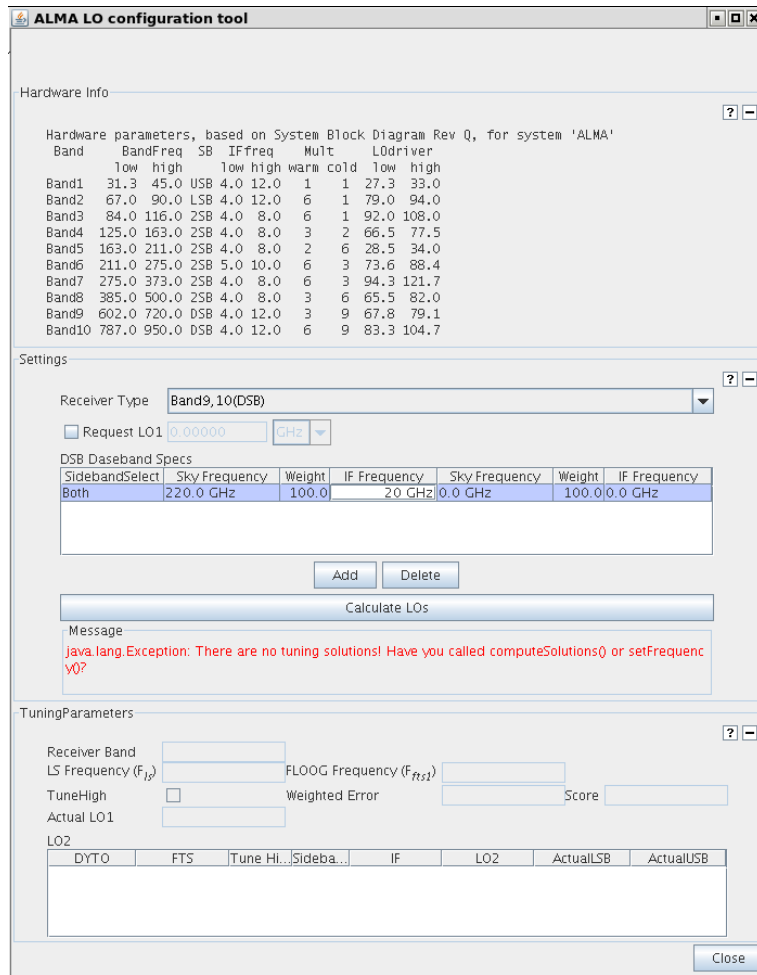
ALMA LO configuration tool

Hardware Info

?

Hardware parameters, based on System Block Diagram Rev Q, for system 'ALMA'

| Band | BandFreq low | BandFreq high | SB | IFfreq low | IFfreq high | Mult warm | Mult cold | LOdriver low | LOdriver high |
|---|---|---|---|---|---|---|---|---|---|
| Band1 | 31.3 | 45.0 | USB | 4.0 | 12.0 | 1 | 1 | 27.3 | 33.0 |
| Band2 | 67.0 | 90.0 | LSB | 4.0 | 12.0 | 6 | 1 | 79.0 | 94.0 |
| Band3 | 84.0 | 116.0 | 2SB | 4.0 | 8.0 | 6 | 1 | 92.0 | 108.0 |
| Band4 | 125.0 | 163.0 | 2SB | 4.0 | 8.0 | 3 | 2 | 66.5 | 77.5 |
| Band5 | 163.0 | 211.0 | 2SB | 4.0 | 8.0 | 2 | 6 | 28.5 | 34.0 |
| Band6 | 211.0 | 275.0 | 2SB | 5.0 | 10.0 | 6 | 3 | 73.6 | 88.4 |
| Band7 | 275.0 | 373.0 | 2SB | 4.0 | 8.0 | 6 | 3 | 94.3 | 121.7 |
| Band8 | 385.0 | 500.0 | 2SB | 4.0 | 8.0 | 3 | 6 | 65.5 | 82.0 |
| Band9 | 602.0 | 720.0 | DSB | 4.0 | 12.0 | 3 | 9 | 67.8 | 79.1 |
| Band10 | 787.0 | 950.0 | DSB | 4.0 | 12.0 | 6 | 9 | 83.3 | 104.7 |

Settings

?

Receiver Type Band9,10(DSB)

Request LO1 0.00000 GHz

DSB Daseband Specs

| SidebandSelect | Sky Frequency | Weight | IF Frequency | Sky Frequency | Weight | IF Frequency |
|---|---|---|---|---|---|---|
| Both | 220.0 GHz | 100.0 | 20 GHz | 0.0 GHz | 100.0 | 0.0 GHz |

Add Delete

Calculate LOs

Message

java.lang.Exception: There are no tuning solutions! Have you called computeSolutions() or setFrequency()?

TuningParameters

?

Receiver Band

LS Frequency ($F_{ls}$)

FLOOG Frequency ($F_{fts1}$)

TuneHigh

Weighted Error

Score

Actual LO1

LO2

| DYTO | FTS | Tune Hi... | Sideba... | IF | LO2 | ActualLSB | ActualUSB |
|---|---|---|---|---|---|---|---|

Close